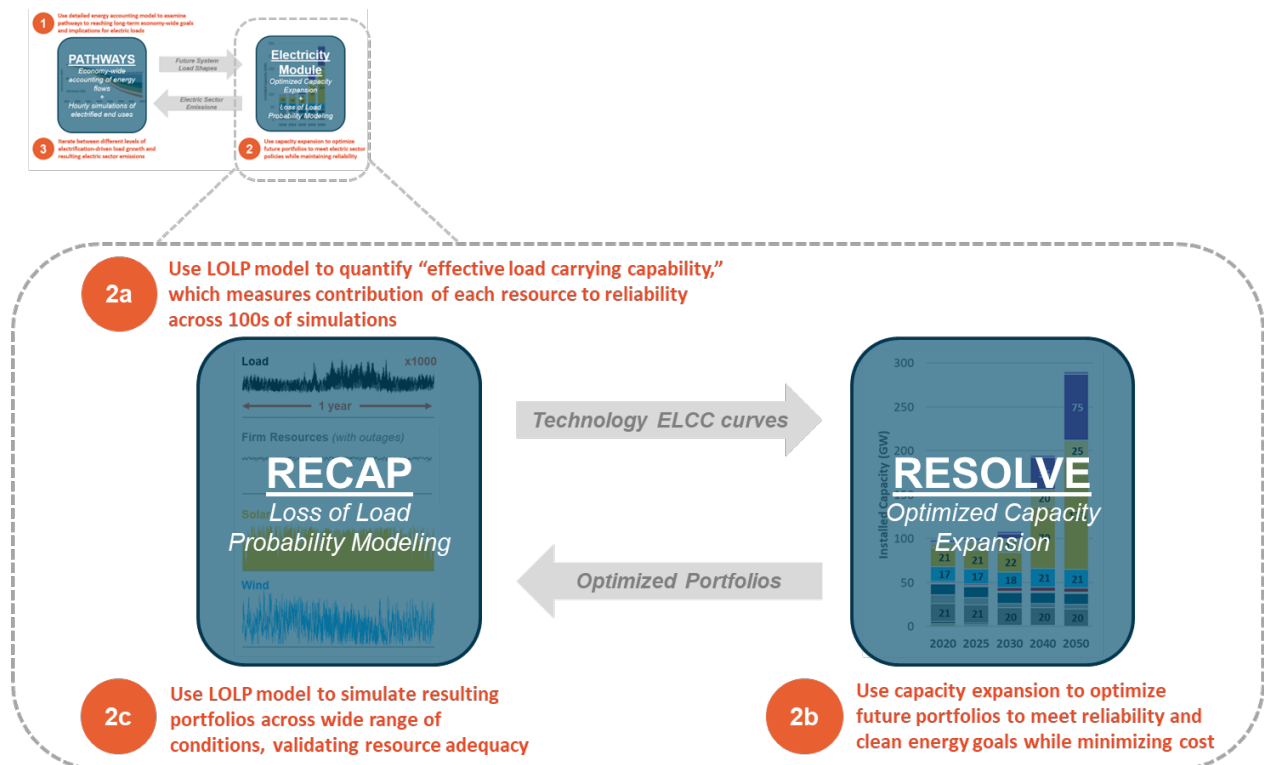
1 Use detailed energy accounting model to examine pathways to reaching long-term economy-wide goals and implications for electric loads

PATHWAYS
Economy-wide accounting of energy flows
+
Hourly simulations of electrified end uses

Future System Load Shapes

Electric Sector Emissions

Electricity Module
Optimized Capacity Expansion
+
Loss of Load Probability Modeling

3 Iterate between different levels of electrification-driven load growth and resulting electric sector emissions

2 Use capacity expansion to optimize future portfolios to meet electric sector policies while maintaining reliability

2a Use LOLP model to quantify "effective load carrying capability," which measures contribution of each resource to reliability across 100s of simulations

Load x1000

1 year

Firm Resources (with outages)

Solar

Wind

RECAP
Loss of Load Probability Modeling

Technology ELCC curves

Optimized Portfolios

RESOLVE
Optimized Capacity Expansion

Installed Capacity (GW)

300
250
200
150
100
50
0

75
25
20
21 21 22
17 17 18 21 21
21 21 20 20 20

2020 2025 2030 2040 2050

2c Use LOLP model to simulate resulting portfolios across wide range of conditions, validating resource adequacy

2b Use capacity expansion to optimize future portfolios to meet reliability and clean energy goals while minimizing cost